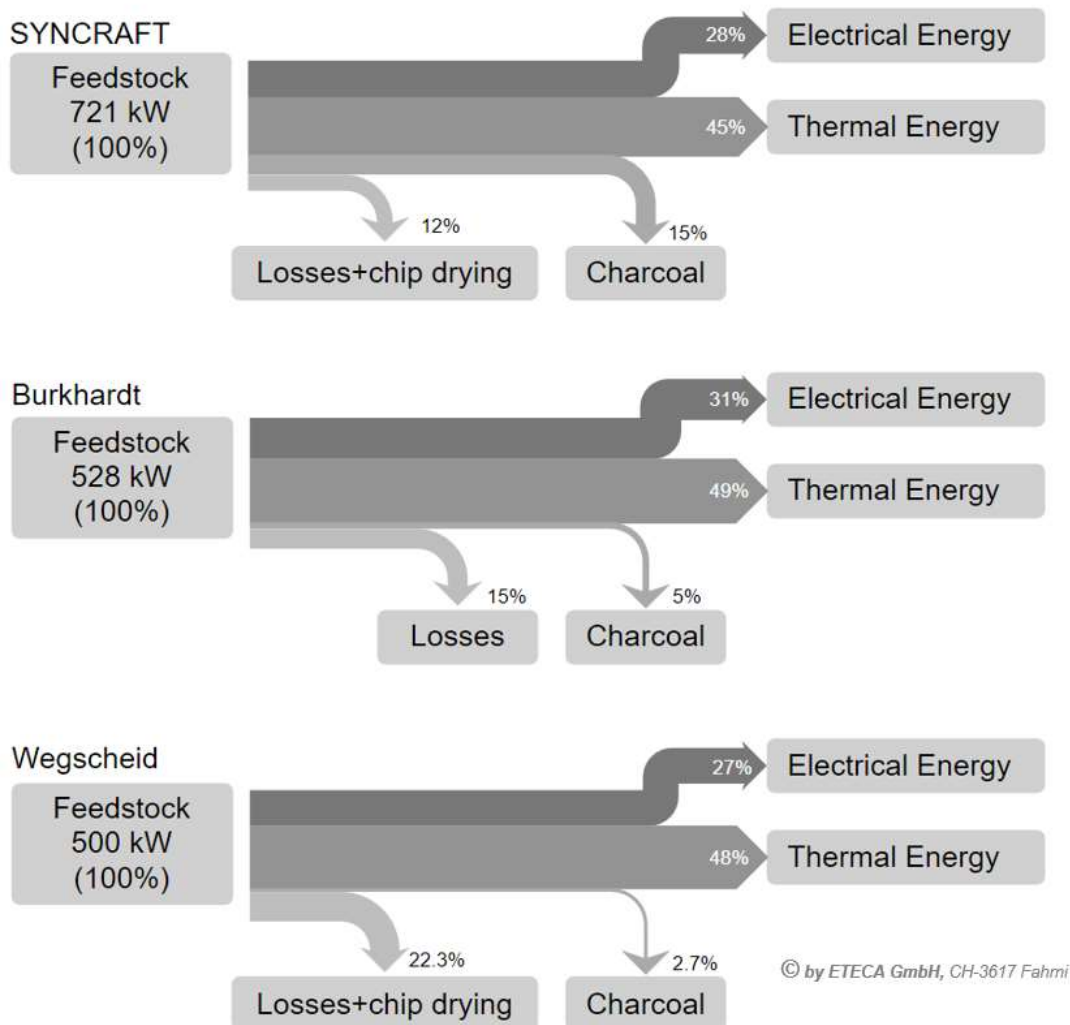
SYNCRAFT

Feedstock
721 kW
(100%)

28% Electrical Energy

45% Thermal Energy

12%

15%

Losses+chip drying

Charcoal

Burkhardt

Feedstock
528 kW
(100%)

31% Electrical Energy

49% Thermal Energy

15%

5%

Losses

Charcoal

Wegscheid

Feedstock
500 kW
(100%)

27% Electrical Energy

48% Thermal Energy

22.3%

2.7%

© by ETECA GmbH, CH-3617 Fahrni

Losses+chip drying

Charcoal